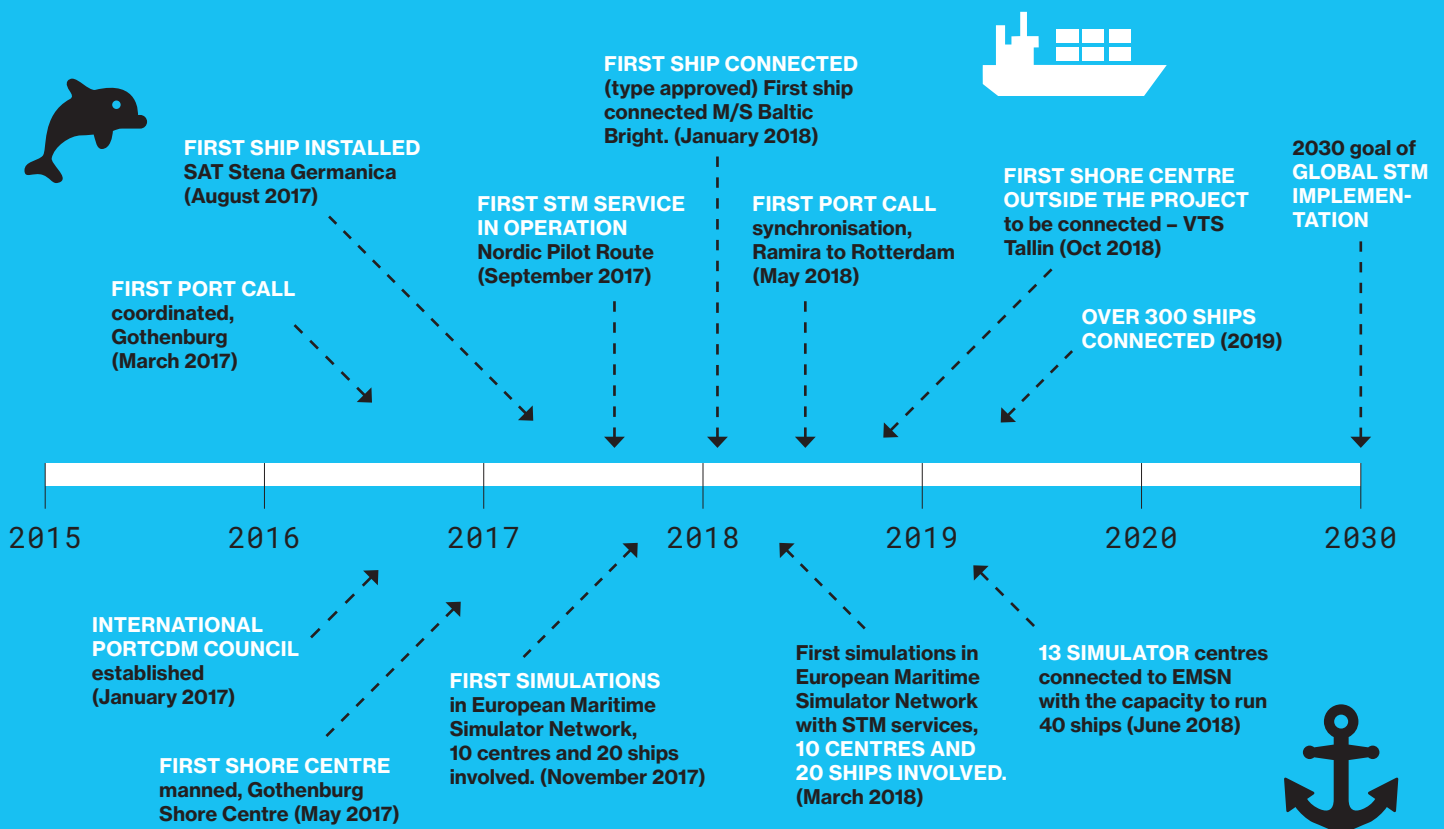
FIRST SHIP CONNECTED (type approved) First ship connected M/S Baltic Bright. (January 2018)

FIRST SHIP INSTALLED SAT Stena Germanica (August 2017)

FIRST STM SERVICE IN OPERATION Nordic Pilot Route (September 2017)

FIRST PORT CALL synchronisation, Ramira to Rotterdam (May 2018)

FIRST SHORE CENTRE OUTSIDE THE PROJECT to be connected – VTS Tallin (Oct 2018)

2030 goal of GLOBAL STM IMPLEMENTATION

FIRST PORT CALL coordinated, Gothenburg (March 2017)

OVER 300 SHIPS CONNECTED (2019)

2015 2016 2017 2018 2019 2020 2030

INTERNATIONAL PORTCDM COUNCIL established (January 2017)

FIRST SIMULATIONS in European Maritime Simulator Network, 10 centres and 20 ships involved. (November 2017)

First simulations in European Maritime Simulator Network with STM services, 10 CENTRES AND 20 SHIPS INVOLVED. (March 2018)

13 SIMULATOR centres connected to EMSN with the capacity to run 40 ships (June 2018)

FIRST SHORE CENTRE manned, Gothenburg Shore Centre (May 2017)